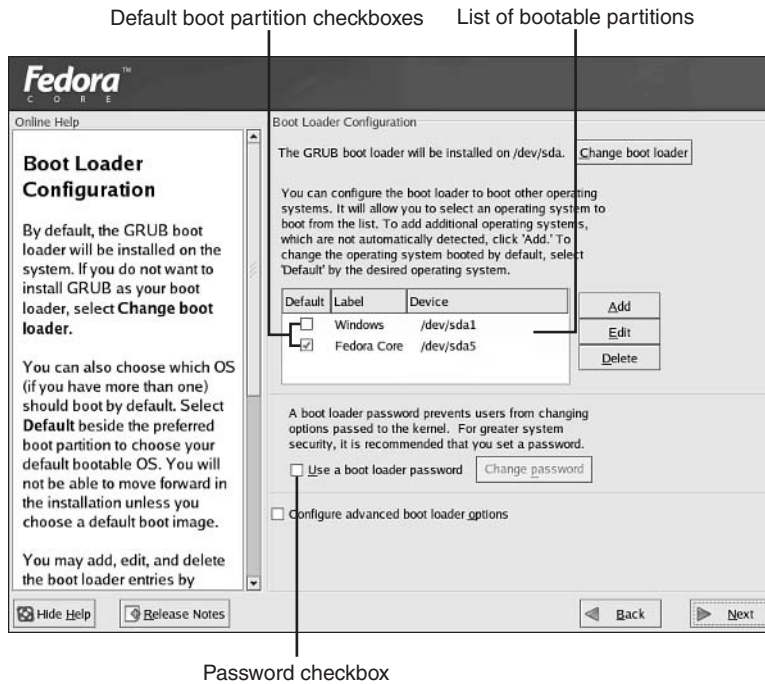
Default boot partition checkboxes

List of bootable partitions

Fedora™ CORE

Online Help

**Boot Loader Configuration**

By default, the GRUB boot loader will be installed on the system. If you do not want to install GRUB as your boot loader, select **Change boot loader.**

You can also choose which OS (if you have more than one) should boot by default. Select **Default** beside the preferred boot partition to choose your default bootable OS. You will not be able to move forward in the installation unless you choose a default boot image.

You may add, edit, and delete the boot loader entries by

Boot Loader Configuration

The GRUB boot loader will be installed on /dev/sda. Change boot loader

You can configure the boot loader to boot other operating systems. It will allow you to select an operating system to boot from the list. To add additional operating systems, which are not automatically detected, click 'Add.' To change the operating system booted by default, select 'Default' by the desired operating system.

| Default | Label | Device |
|---|---|---|
| ☐ | Windows | /dev/sda1 |
| ☑ | Fedora Core | /dev/sda5 |

Add

Edit

Delete

A boot loader password prevents users from changing options passed to the kernel. For greater system security, it is recommended that you set a password.

☐ Use a boot loader password

Change password

☐ Configure advanced boot loader options

Hide Help

Release Notes

Back

Next

Password checkbox